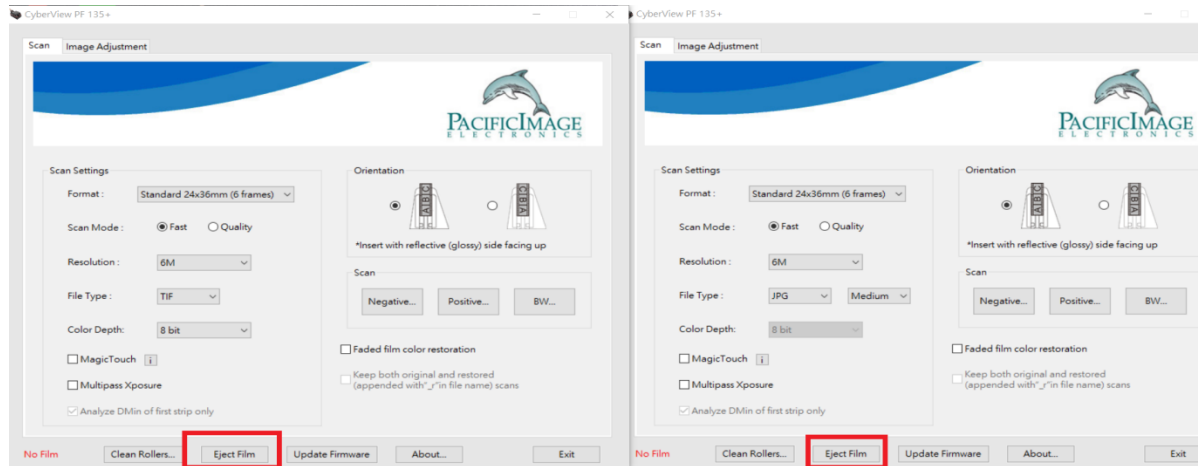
CyberView PF 135+

Scan | Image Adjustment

PACIFICIMAGE
ELECTRONICS

Scan Settings

Format : Standard 24x36mm (6 frames)

Scan Mode : Fast Quality

Resolution : 6M

File Type : TIF

Color Depth: 8 bit

MagicTouch i

Multipass Xposure

Analyze DMin of first strip only

Orientation

ABC ABC

*Insert with reflective (glossy) side facing up

Scan

Negative... Positive... BW...

Faded film color restoration

Keep both original and restored (appended with"_r"in file name) scans

No Film | Clean Rollers... | Eject Film | Update Firmware | About... | Exit

CyberView PF 135+

Scan | Image Adjustment

PACIFICIMAGE
ELECTRONICS

Scan Settings

Format : Standard 24x36mm (6 frames)

Scan Mode : Fast Quality

Resolution : 6M

File Type : JPG Medium

Color Depth: 8 bit

MagicTouch i

Multipass Xposure

Analyze DMin of first strip only

Orientation

ABC ABC

*Insert with reflective (glossy) side facing up

Scan

Negative... Positive... BW...

Faded film color restoration

Keep both original and restored (appended with"_r"in file name) scans

No Film | Clean Rollers... | Eject Film | Update Firmware | About... | Exit